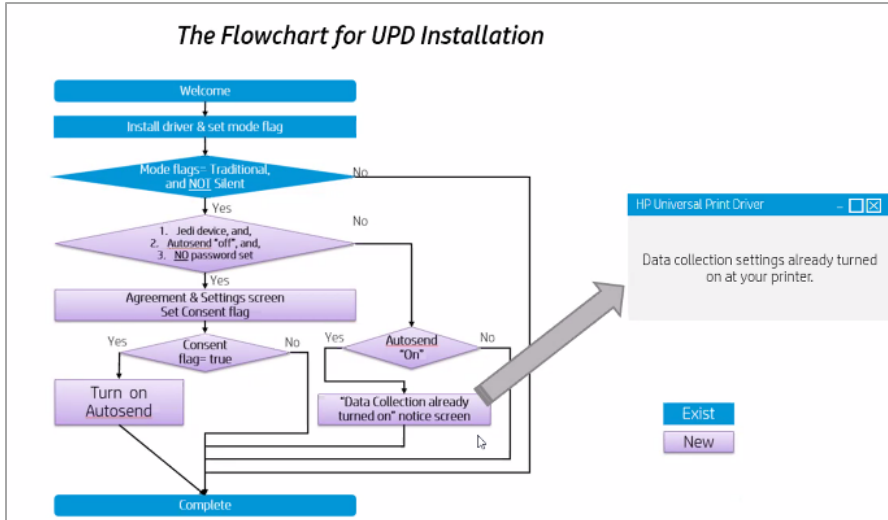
The Flowchart for UPD Installation

Welcome

Install driver & set mode flag

Mode flags= Traditional, and NOT Silent

No

Yes

1. Jedi device, and,
2. Autosend "off", and,
3. NO password set

No

Yes

Agreement & Settings screen
Set Consent flag

Yes

Consent flag= true

No

Yes

Autosend "On"

No

Turn on Autosend

"Data Collection already turned on" notice screen

Complete

HP Universal Print Driver

Data collection settings already turned on at your printer.

Exist

New